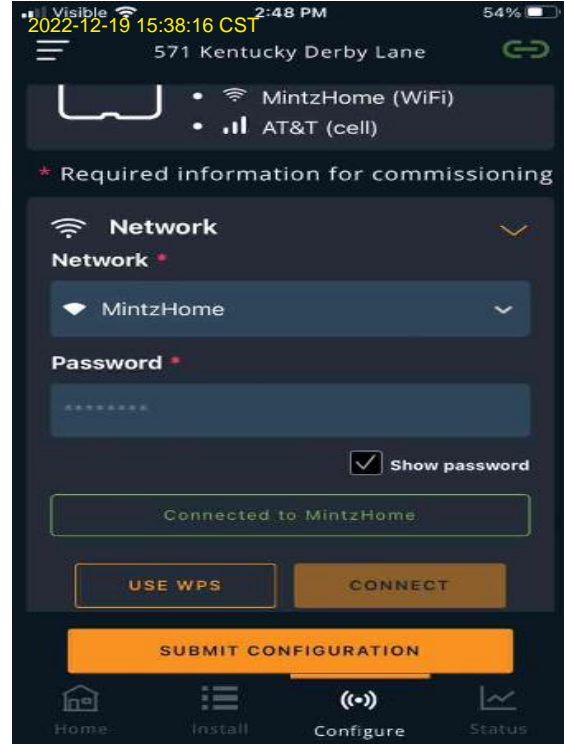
Visible 2022-12-19 15:38:16 CST 2:48 PM 54%

571 Kentucky Derby Lane

• MintzHome (WiFi)
• AT&T (cell)

* Required information for commissioning

Network

Network *

MintzHome

Password *

********

Show password

Connected to MintzHome

USE WPS

CONNECT

SUBMIT CONFIGURATION

Home Install Configure Status